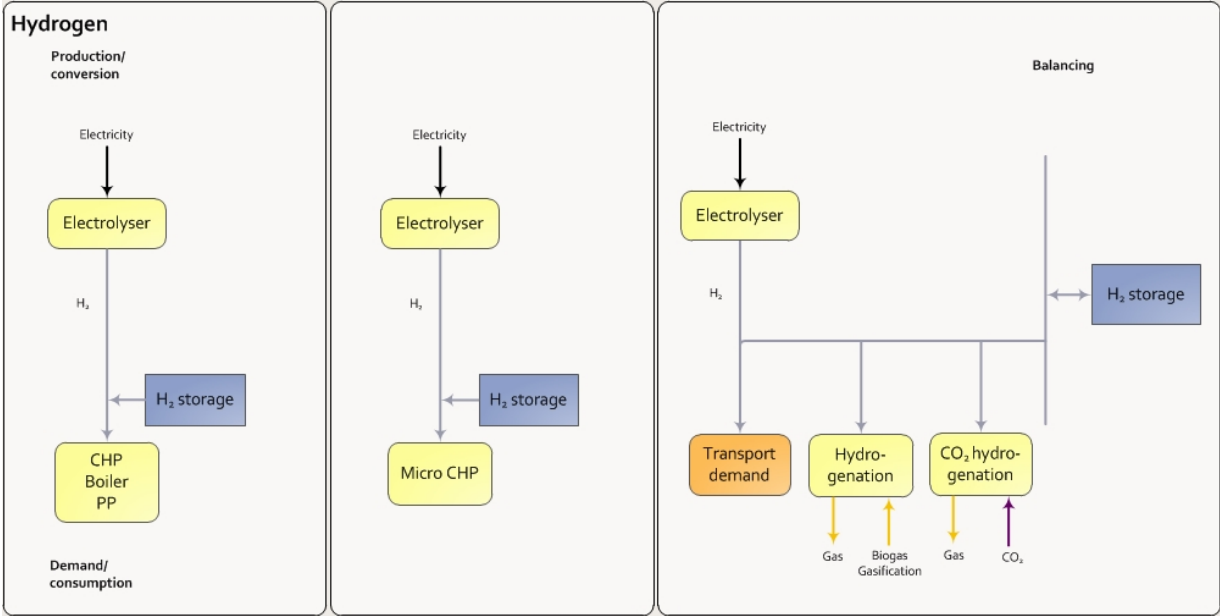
Hydrogen

Production/
conversion

Electricity

Electrolyser

$H_2$

$H_2$ storage

CHP
Boiler
PP

Demand/
consumption

Electricity

Electrolyser

$H_2$

$H_2$ storage

Micro CHP

Balancing

Electricity

Electrolyser

$H_2$

$H_2$ storage

Transport demand

Hydrogenation

$CO_2$ hydrogenation

Gas

Biogas
Gasification

Gas

$CO_2$